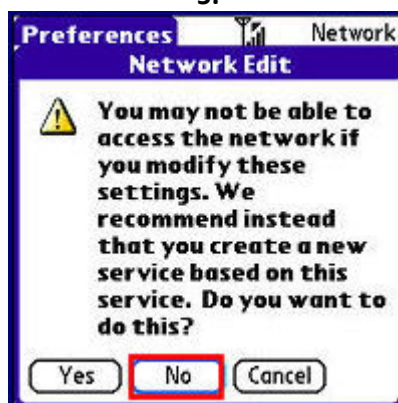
Preferences

Network

Network Edit

You may not be able to access the network if you modify these settings. We recommend instead that you create a new service based on this service. Do you want to do this?

Yes

No

Cancel